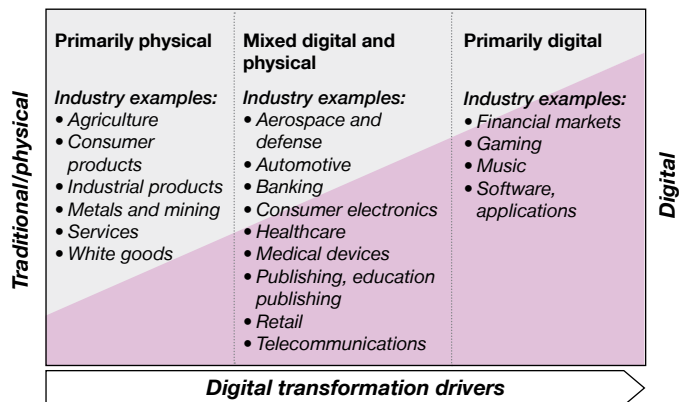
Traditional/physical

Primarily physical

Industry examples:
• Agriculture
• Consumer products
• Industrial products
• Metals and mining
• Services
• White goods

Mixed digital and physical

Industry examples:
• Aerospace and defense
• Automotive
• Banking
• Consumer electronics
• Healthcare
• Medical devices
• Publishing, education publishing
• Retail
• Telecommunications

Primarily digital

Industry examples:
• Financial markets
• Gaming
• Music
• Software, applications

Digital

Digital transformation drivers